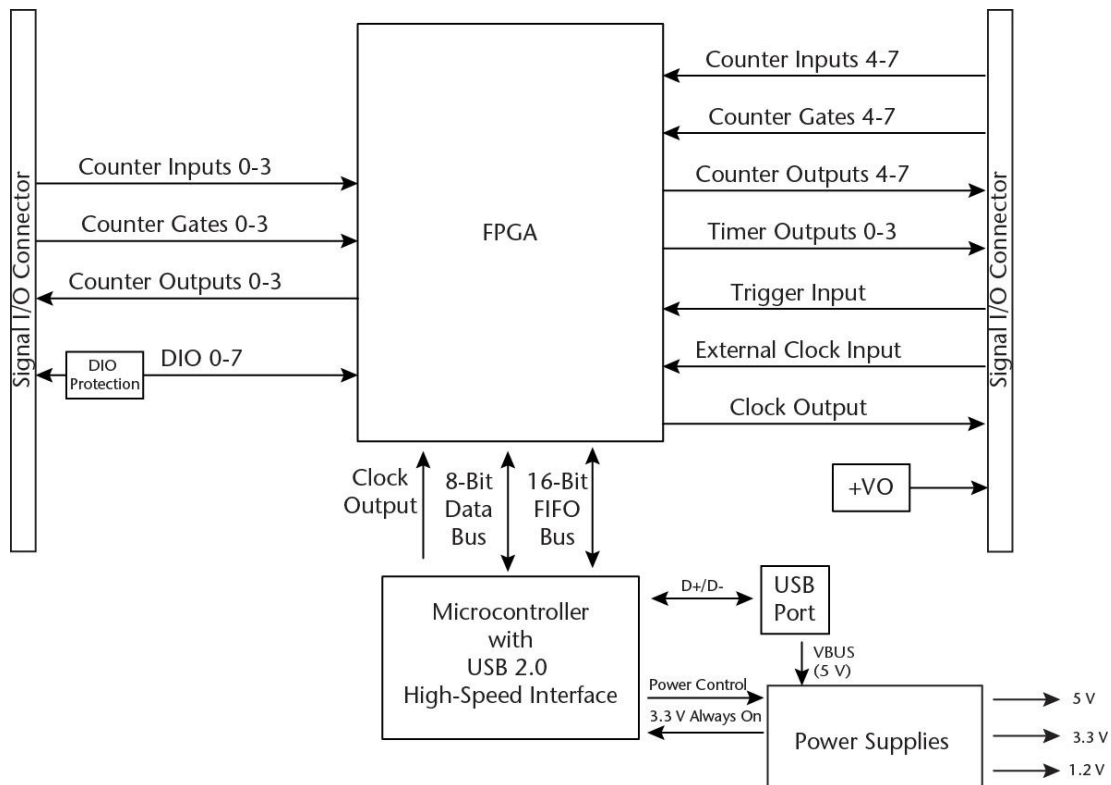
Signal I/O Connector

Counter Inputs 0-3

Counter Gates 0-3

Counter Outputs 0-3

DIO Protection

DIO 0-7

FPGA

Counter Inputs 4-7

Counter Gates 4-7

Counter Outputs 4-7

Timer Outputs 0-3

Trigger Input

External Clock Input

Clock Output

Signal I/O Connector

Clock Output

8-Bit Data Bus

16-Bit FIFO Bus

+VO

Microcontroller with USB 2.0 High-Speed Interface

D+/D-

USB Port

VBUS (5 V)

Power Control

3.3 V Always On

Power Supplies

5 V

3.3 V

1.2 V